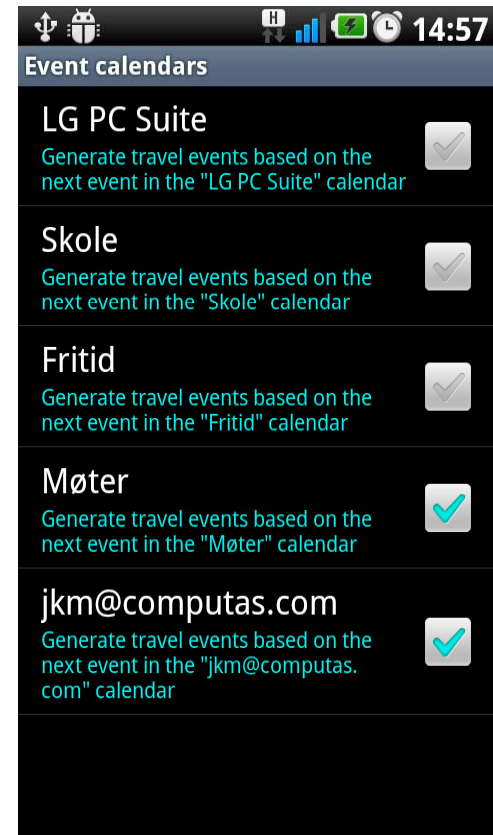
H 14:57

Event calendars

LG PC Suite
Generate travel events based on the next event in the "LG PC Suite" calendar

Skole
Generate travel events based on the next event in the "Skole" calendar

Fritid
Generate travel events based on the next event in the "Fritid" calendar

Møter
Generate travel events based on the next event in the "Møter" calendar

jkm@computas.com
Generate travel events based on the next event in the "jkm@computas.com" calendar